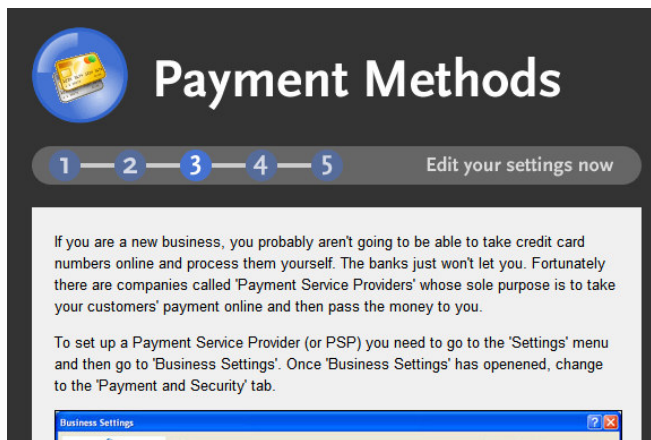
Payment Methods

1 — 2 — 3 — 4 — 5

Edit your settings now

If you are a new business, you probably aren't going to be able to take credit card numbers online and process them yourself. The banks just won't let you. Fortunately there are companies called 'Payment Service Providers' whose sole purpose is to take your customers' payment online and then pass the money to you.

To set up a Payment Service Provider (or PSP) you need to go to the 'Settings' menu and then go to 'Business Settings'. Once 'Business Settings' has openened, change to the 'Payment and Security' tab.

Business Settings